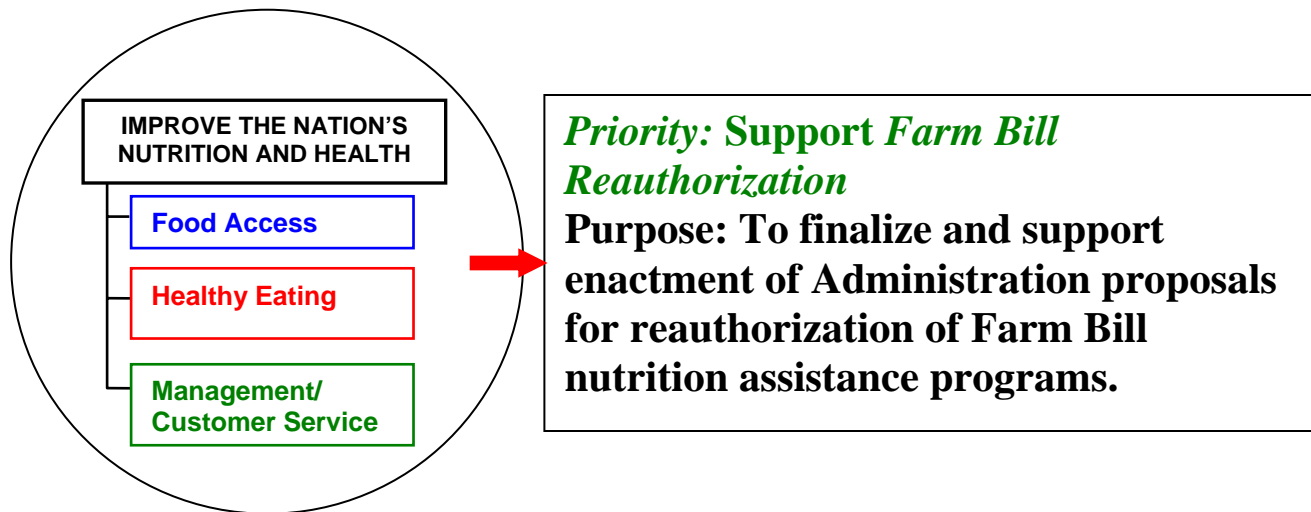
IMPROVE THE NATION'S NUTRITION AND HEALTH

Food Access

Healthy Eating

Management/ Customer Service

Priority: Support Farm Bill Reauthorization

Purpose: To finalize and support enactment of Administration proposals for reauthorization of Farm Bill nutrition assistance programs.